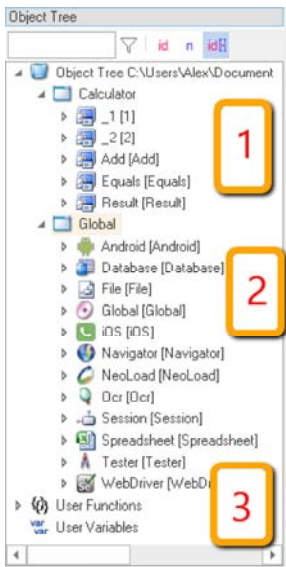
Object Tree

id n id

Object Tree C:\Users\Alex\Document

Calculator

_1 [1]

_2 [2]

Add [Add]

Equals [Equals]

Result [Result]

Global

Android [Android]

Database [Database]

File [File]

Global [Global]

iOS [iOS]

Navigator [Navigator]

NeoLoad [NeoLoad]

Ocr [Ocr]

Session [Session]

Spreadsheet [Spreadsheet]

Tester [Tester]

WebDriver [WebDr

User Functions

var var User Variables

1

2

3